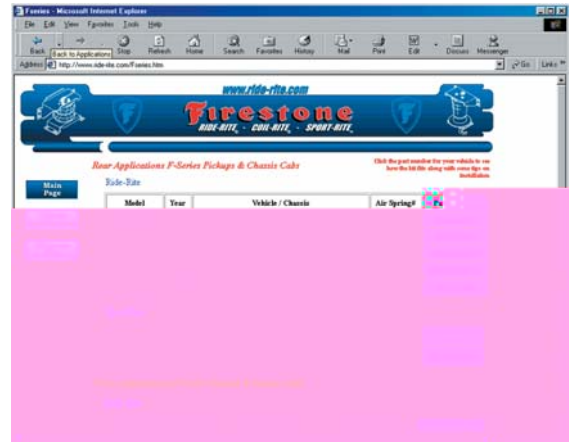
Fseries - Microsoft Internet Explorer

File Edit View Favorites Tools Help

Back Back to Applications Stop Refresh Home Search Favorites History Mail Print Edit Discuss Messenger

Address http://www.ride-rite.com/Fseries.htm Go Links

www.ride-rite.com

Firestone

RIDE-RITE · COIL-RITE · SPORT-RITE

Rear Applications F-Series Pickups & Chassis Cabs

Click the part number for your vehicle to see how the kit fits along with some tips on installation

Main Page

Ride-Rite

| Model | Year | Vehicle / Chassis | Air Spring# | Pa |
|---|---|---|---|---|